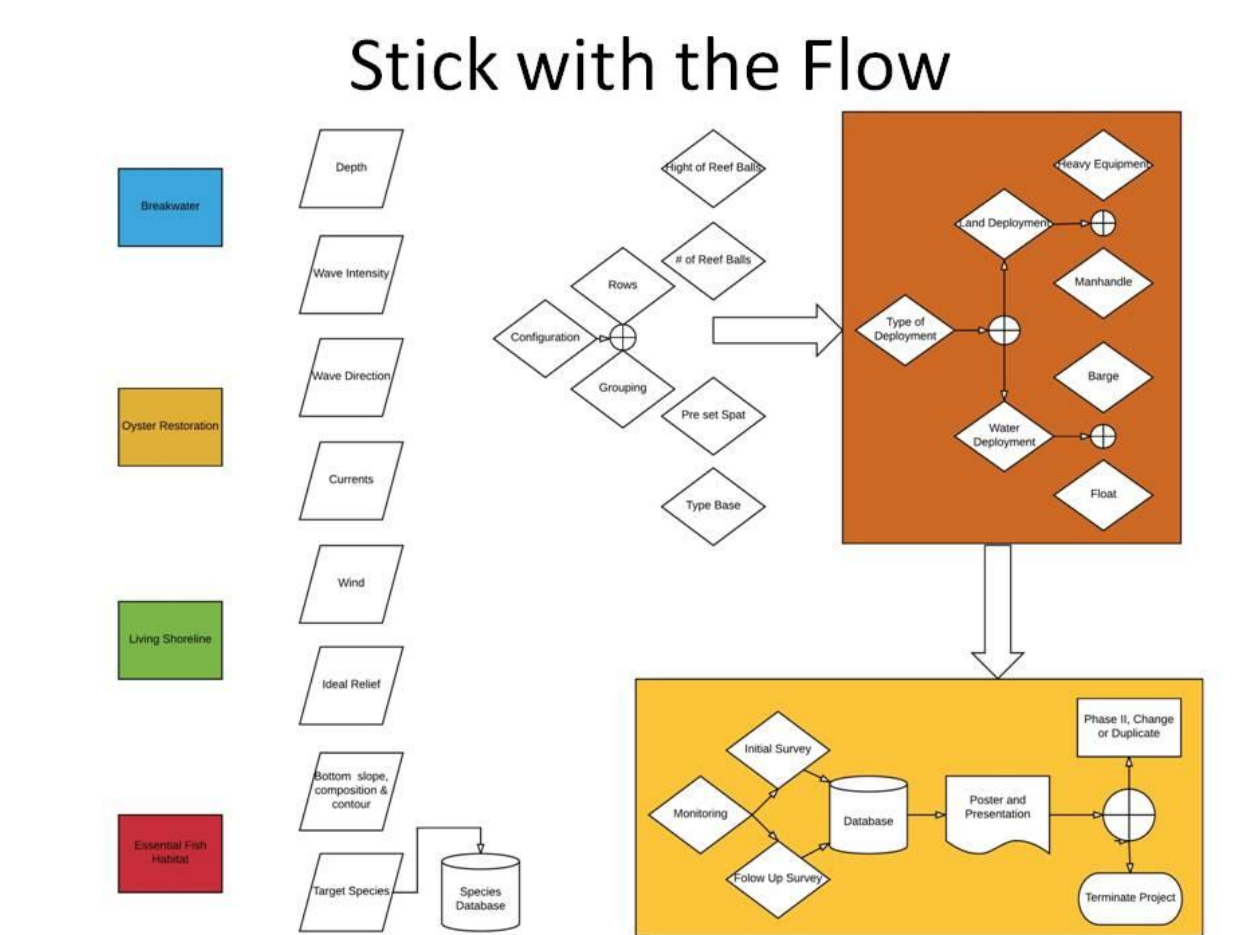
Stick with the Flow

Breakwater

Oyster Restoration

Living Shoreline

Essential Fish Habitat

Depth

Wave Intensity

Wave Direction

Currents

Wind

Ideal Relief

Bottom slope, composition & contour

Target Species

Species Database

Hight of Reef Balls

# of Reef Balls

Rows

Configuration

Grouping

Pre set Spat

Type Base

Heavy Equipment

Land Deployment

Manhandle

Type of Deployment

Barge

Water Deployment

Float

Initial Survey

Monitoring

Database

Poster and Presentation

Phase II, Change or Duplicate

Folow Up Survey

Terminate Project